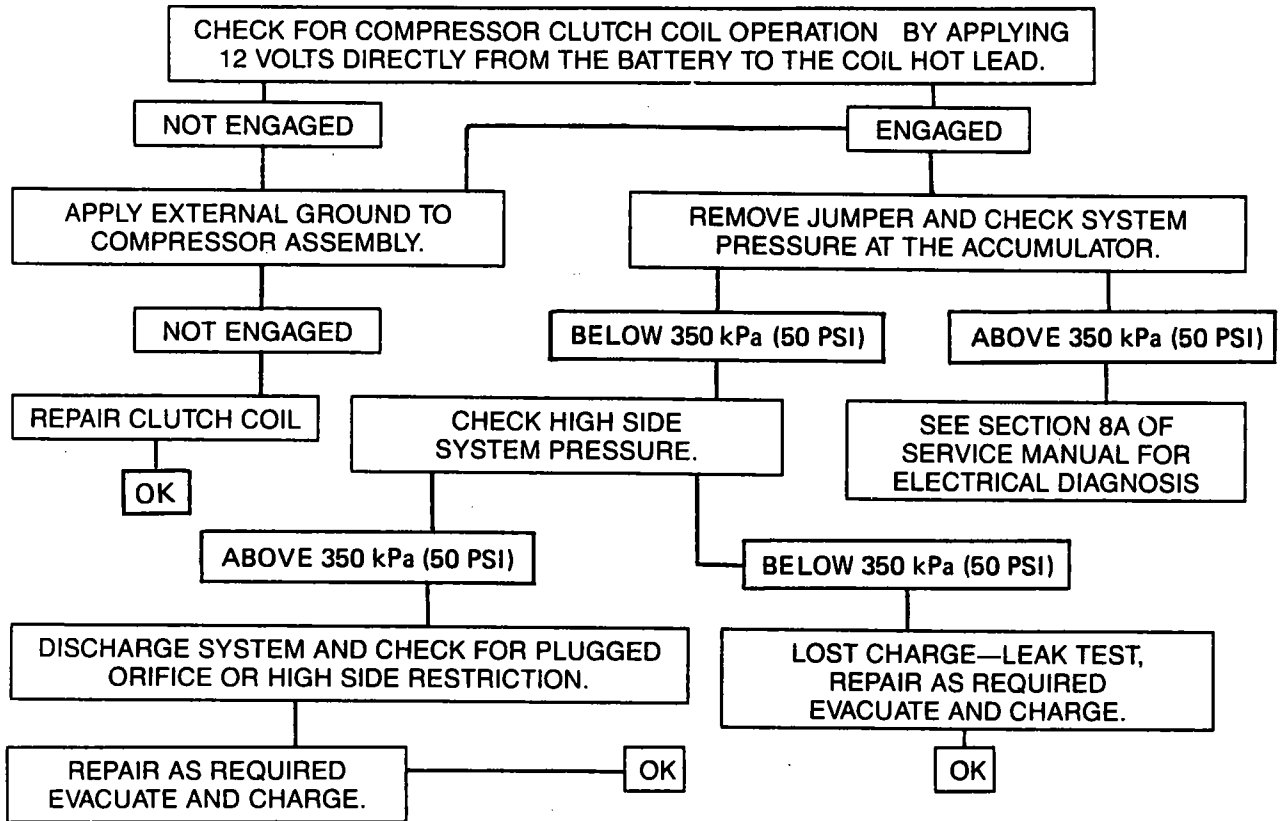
CHECK FOR COMPRESSOR CLUTCH COIL OPERATION BY APPLYING 12 VOLTS DIRECTLY FROM THE BATTERY TO THE COIL HOT LEAD.

NOT ENGAGED

ENGAGED

APPLY EXTERNAL GROUND TO COMPRESSOR ASSEMBLY.

REMOVE JUMPER AND CHECK SYSTEM PRESSURE AT THE ACCUMULATOR.

NOT ENGAGED

BELOW 350 kPa (50 PSI)

ABOVE 350 kPa (50 PSI)

REPAIR CLUTCH COIL

OK

CHECK HIGH SIDE SYSTEM PRESSURE.

SEE SECTION 8A OF SERVICE MANUAL FOR ELECTRICAL DIAGNOSIS

ABOVE 350 kPa (50 PSI)

BELOW 350 kPa (50 PSI)

DISCHARGE SYSTEM AND CHECK FOR PLUGGED ORIFICE OR HIGH SIDE RESTRICTION.

LOST CHARGE—LEAK TEST, REPAIR AS REQUIRED EVACUATE AND CHARGE.

REPAIR AS REQUIRED EVACUATE AND CHARGE.

OK

OK